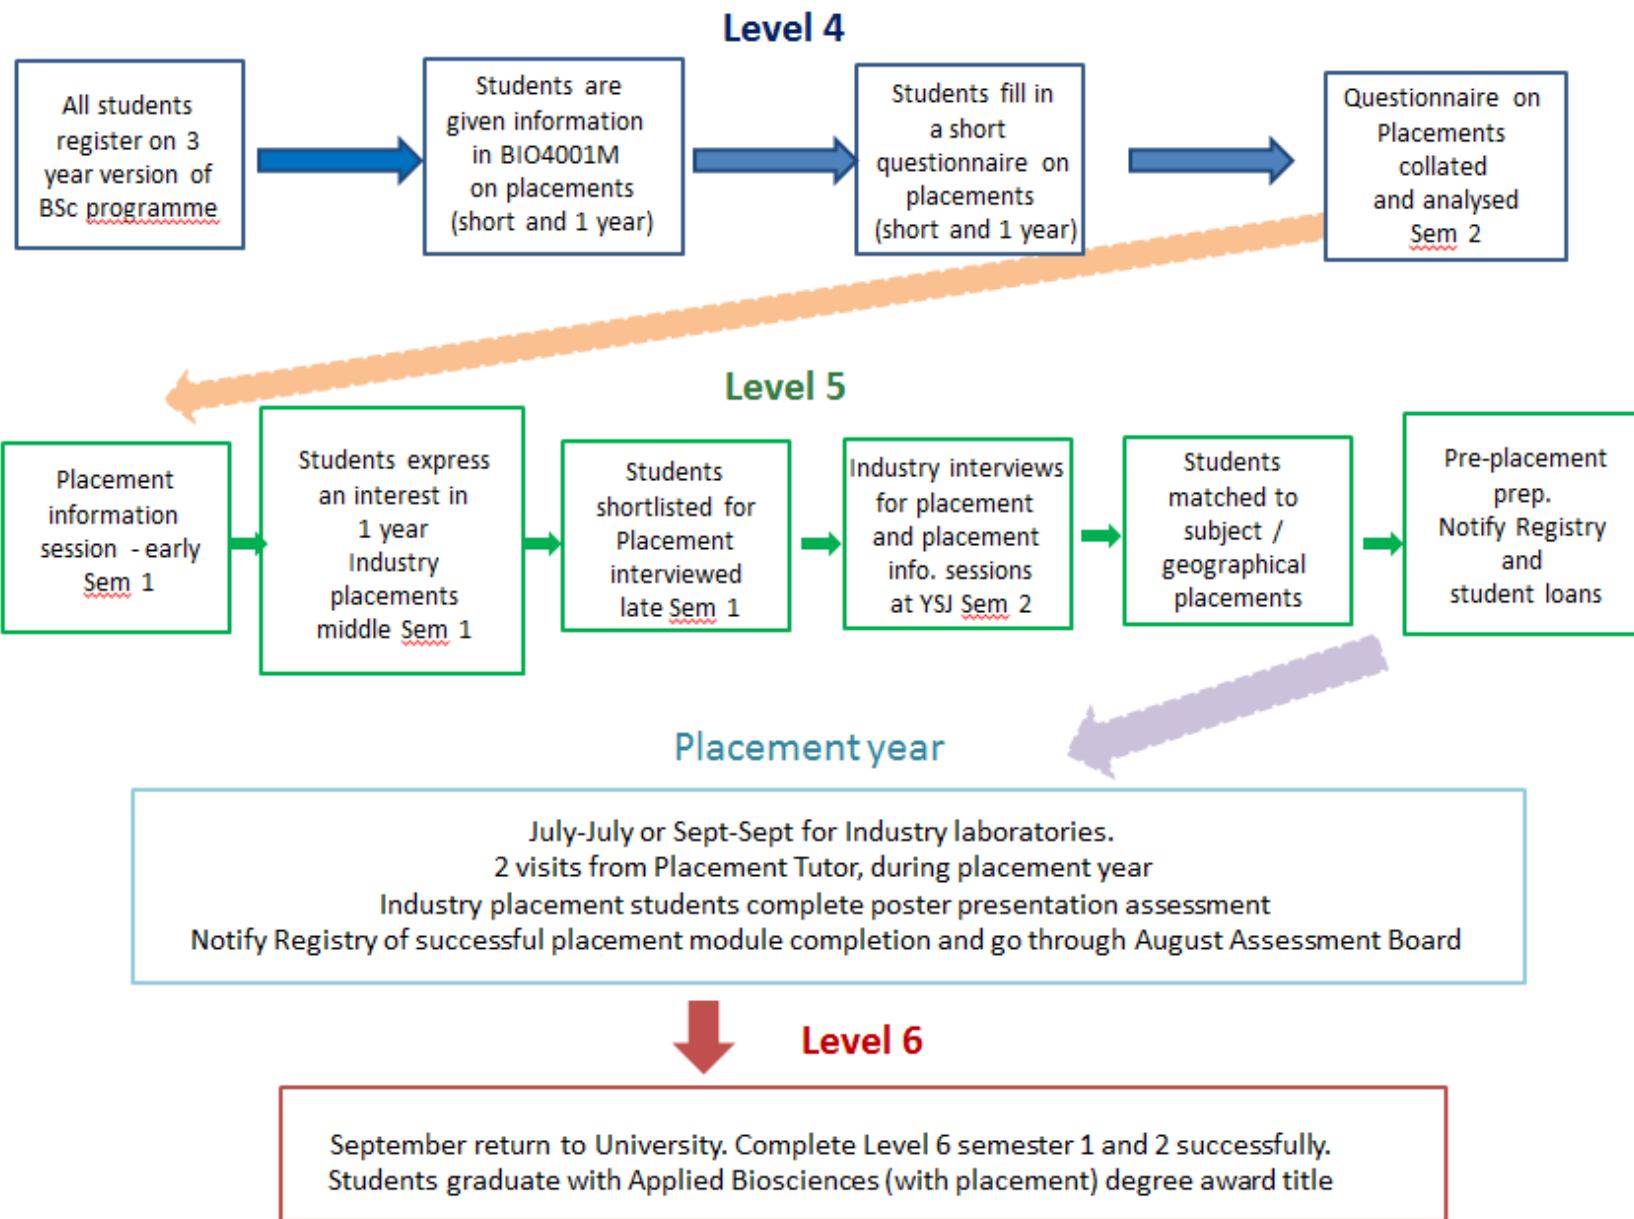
Level 4

All students register on 3 year version of BSc programme

Students are given information in BIO4001M on placements (short and 1 year)

Students fill in a short questionnaire on placements (short and 1 year)

Questionnaire on Placements collated and analysed Sem 2

Level 5

Placement information session - early Sem 1

Students express an interest in 1 year Industry placements middle Sem 1

Students shortlisted for Placement interviewed late Sem 1

Industry interviews for placement and placement info. sessions at YSJ Sem 2

Students matched to subject / geographical placements

Pre-placement prep. Notify Registry and student loans

Placement year

July-July or Sept-Sept for Industry laboratories.
2 visits from Placement Tutor, during placement year
Industry placement students complete poster presentation assessment
Notify Registry of successful placement module completion and go through August Assessment Board

Level 6

September return to University. Complete Level 6 semester 1 and 2 successfully.
Students graduate with Applied Biosciences (with placement) degree award title